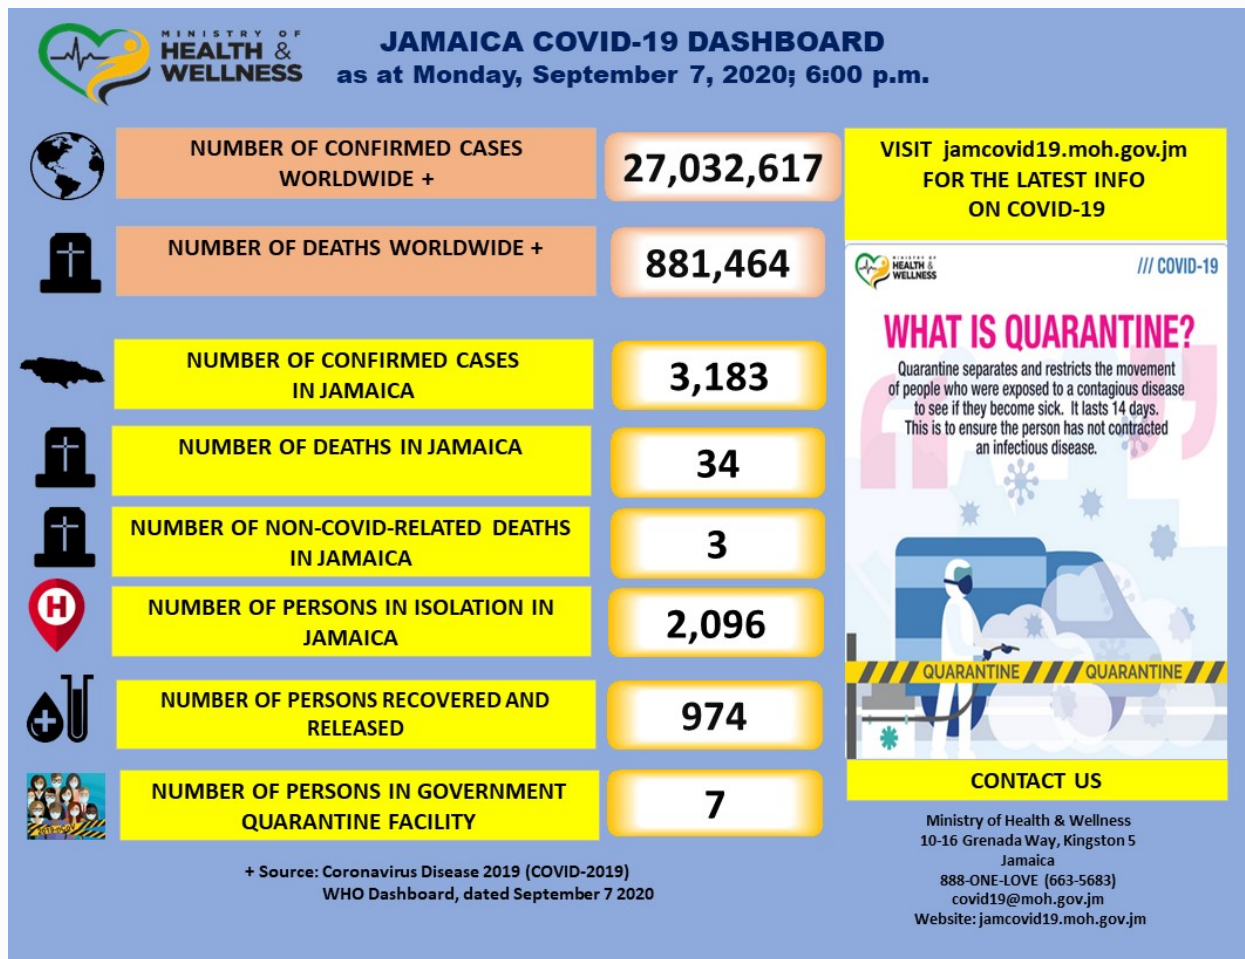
MINISTRY OF HEALTH & WELLNESS

JAMAICA COVID-19 DASHBOARD
as at Monday, September 7, 2020; 6:00 p.m.

| NUMBER OF CONFIRMED CASES WORLDWIDE + | 27,032,617 |
|---|---|
| NUMBER OF DEATHS WORLDWIDE + | 881,464 |
| NUMBER OF CONFIRMED CASES IN JAMAICA | 3,183 |
| NUMBER OF DEATHS IN JAMAICA | 34 |
| NUMBER OF NON-COVID-RELATED DEATHS IN JAMAICA | 3 |
| NUMBER OF PERSONS IN ISOLATION IN JAMAICA | 2,096 |
| NUMBER OF PERSONS RECOVERED AND RELEASED | 974 |
| NUMBER OF PERSONS IN GOVERNMENT QUARANTINE FACILITY | 7 |

+ Source: Coronavirus Disease 2019 (COVID-2019) WHO Dashboard, dated September 7 2020

VISIT jamcovid19.moh.gov.jm FOR THE LATEST INFO ON COVID-19

HEALTH & WELLNESS
/// COVID-19

WHAT IS QUARANTINE?
Quarantine separates and restricts the movement of people who were exposed to a contagious disease to see if they become sick. It lasts 14 days. This is to ensure the person has not contracted an infectious disease.

QUARANTINE QUARANTINE

CONTACT US
Ministry of Health & Wellness
10-16 Grenada Way, Kingston 5
Jamaica
888-ONE-LOVE (663-5683)
covid19@moh.gov.jm
Website: jamcovid19.moh.gov.jm